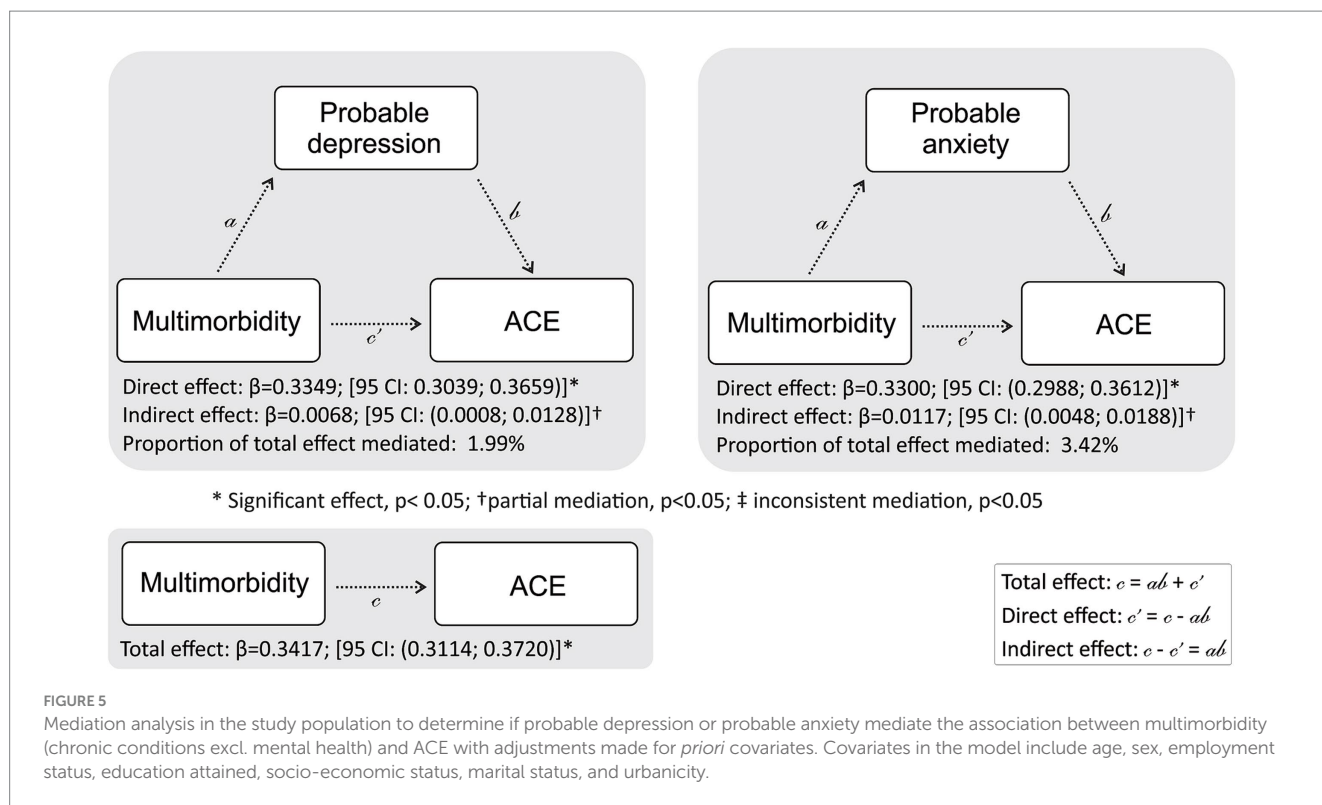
Probable depression

$a$

$b$

Multimorbidity

$c'$

ACE

Direct effect: β=0.3349; [95 CI: 0.3039; 0.3659)]*
Indirect effect: β=0.0068; [95 CI: (0.0008; 0.0128)]†
Proportion of total effect mediated: 1.99%

Probable anxiety

$a$

$b$

Multimorbidity

$c'$

ACE

Direct effect: β=0.3300; [95 CI: (0.2988; 0.3612)]*
Indirect effect: β=0.0117; [95 CI: (0.0048; 0.0188)]†
Proportion of total effect mediated: 3.42%

* Significant effect, p< 0.05; †partial mediation, p<0.05; ‡ inconsistent mediation, p<0.05

Multimorbidity

$c$

ACE

Total effect: β=0.3417; [95 CI: (0.3114; 0.3720)]*

Total effect: $c = ab + c'$
Direct effect: $c' = c - ab$
Indirect effect: $c - c' = ab$

FIGURE 5
Mediation analysis in the study population to determine if probable depression or probable anxiety mediate the association between multimorbidity (chronic conditions excl. mental health) and ACE with adjustments made for priori covariates. Covariates in the model include age, sex, employment status, education attained, socio-economic status, marital status, and urbanicity.